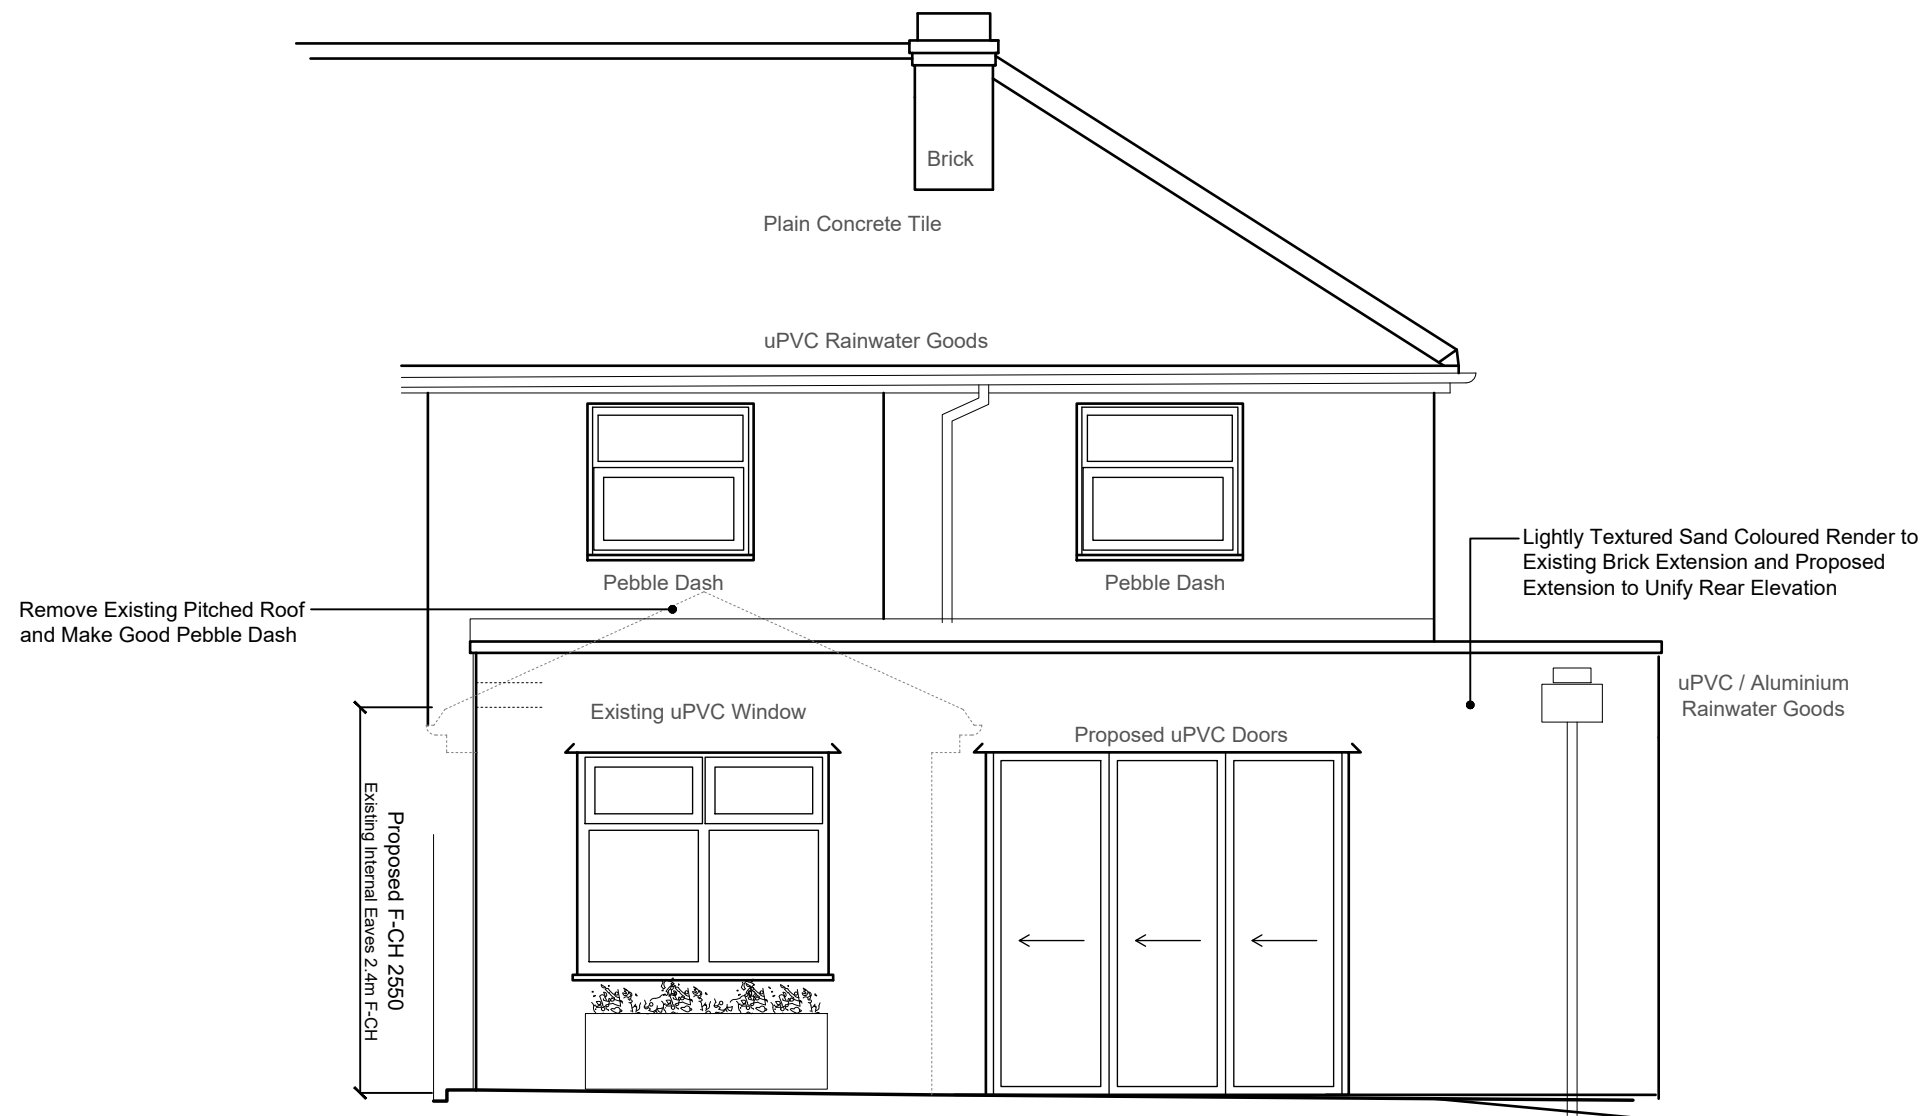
Brick

Plain Concrete Tile

uPVC Rainwater Goods

Pebble Dash

Pebble Dash

Lightly Textured Sand Coloured Render to Existing Brick Extension and Proposed Extension to Unify Rear Elevation

Remove Existing Pitched Roof and Make Good Pebble Dash

Existing uPVC Window

Proposed uPVC Doors

uPVC / Aluminium Rainwater Goods

Proposed F-CH 2550

Existing Internal Eaves 2.4m F-CH